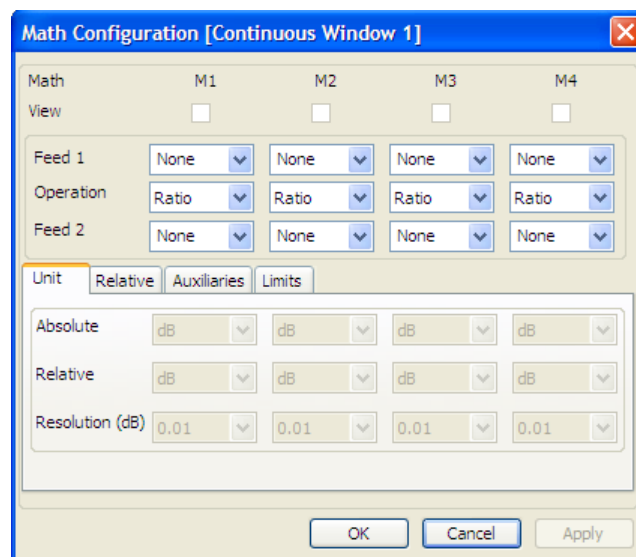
Math Configuration [Continuous Window 1]

| Math | M1 | M2 | M3 | M4 |
|---|---|---|---|---|
| View | | | | |

| | | | | |
|---|---|---|---|---|
| Feed 1 | None | None | None | None |
| Operation | Ratio | Ratio | Ratio | Ratio |
| Feed 2 | None | None | None | None |

Unit | Relative | Auxiliaries | Limits

| | | | | |
|---|---|---|---|---|
| Absolute | dB | dB | dB | dB |
| Relative | dB | dB | dB | dB |
| Resolution (dB) | 0.01 | 0.01 | 0.01 | 0.01 |

OK Cancel Apply